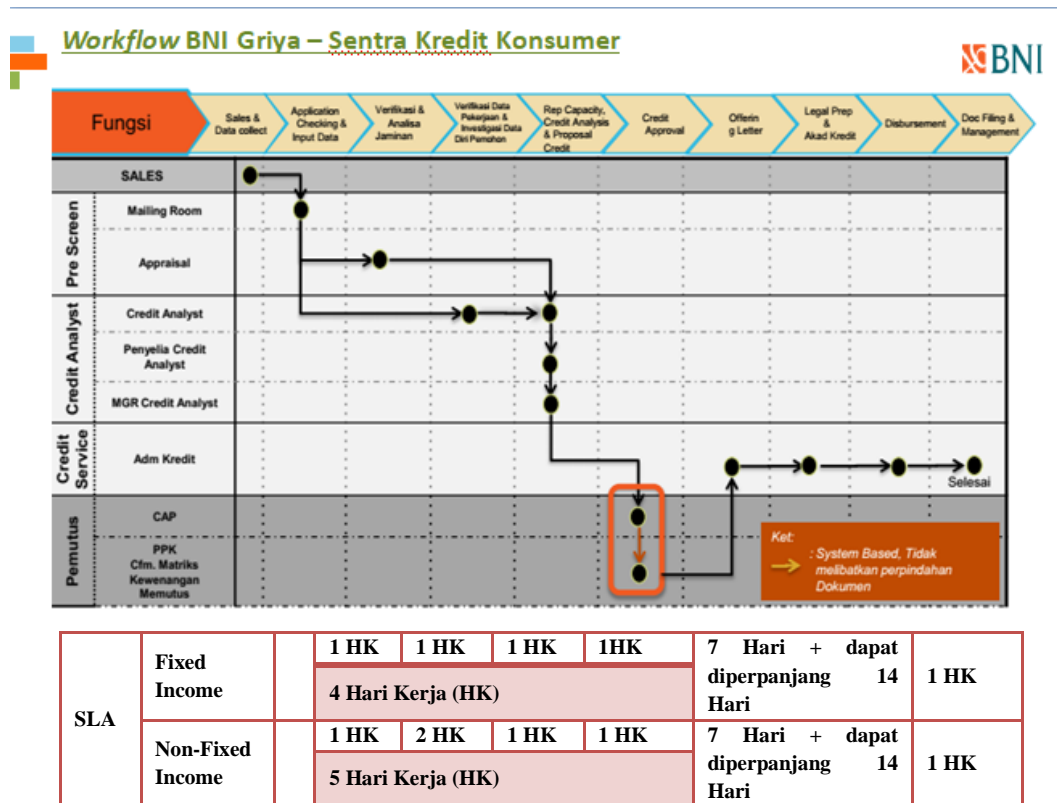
Workflow BNI Griya – Sentra Kredit Konsumer

BNI

Fungsi

Sales & Data collect

Application Checking & Input Data

Verifikasi & Analisa Jaminan

Verifikasi Data Pekerjaan & Investigasi Data Diri Pemohon

Rep Capacity, Credit Analysis & Proposal Credit

Credit Approval

Offering Letter

Legal Prep & Akad Kredit

Disbursement

Doc Filing & Management

SALES

Pre Screen

Mailing Room

Appraisal

Credit Analyst

Credit Analyst

Penyelia Credit Analyst

MGR Credit Analyst

Credit Service

Adm Kredit

Selesai

Pemutus

CAP

PPK Cfm. Matriks Kewenangan Memutus

Ket: : System Based, Tidak melibatkan perpindahan Dokumen

| SLA | Fixed Income | | 1 HK | 1 HK | 1 HK | 1HK | 7 Hari + dapat diperpanjang 14 Hari | 1 HK |
|---|---|---|---|---|---|---|---|---|
| | | | 4 Hari Kerja (HK) | | | | | |
| | Non-Fixed Income | | 1 HK | 2 HK | 1 HK | 1 HK | 7 Hari + dapat diperpanjang 14 Hari | 1 HK |
| | | | 5 Hari Kerja (HK) | | | | | |